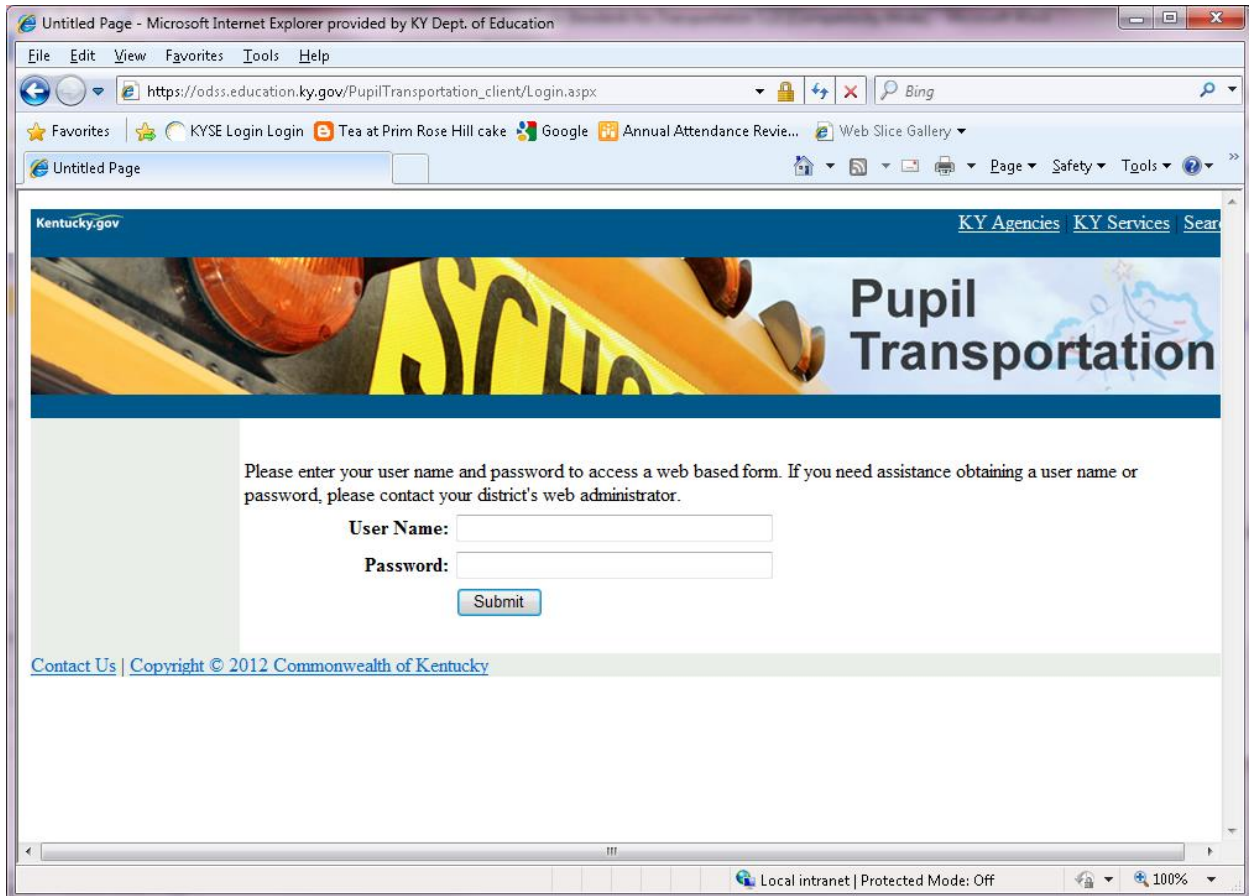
Untitled Page - Microsoft Internet Explorer provided by KY Dept. of Education

File Edit View Favorites Tools Help

https://odss.education.ky.gov/PupilTransportation_client/Login.aspx

Bing

Favorites KYSE Login Login Tea at Prim Rose Hill cake Google Annual Attendance Revie... Web Slice Gallery

Untitled Page

Page ▾ Safety ▾ Tools ▾

Kentucky.gov

KY Agencies KY Services Sear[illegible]

SCHO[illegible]

Pupil Transportation

Please enter your user name and password to access a web based form. If you need assistance obtaining a user name or password, please contact your district's web administrator.

User Name:

Password:

Submit

Contact Us | Copyright © 2012 Commonwealth of Kentucky

Local intranet | Protected Mode: Off

100%